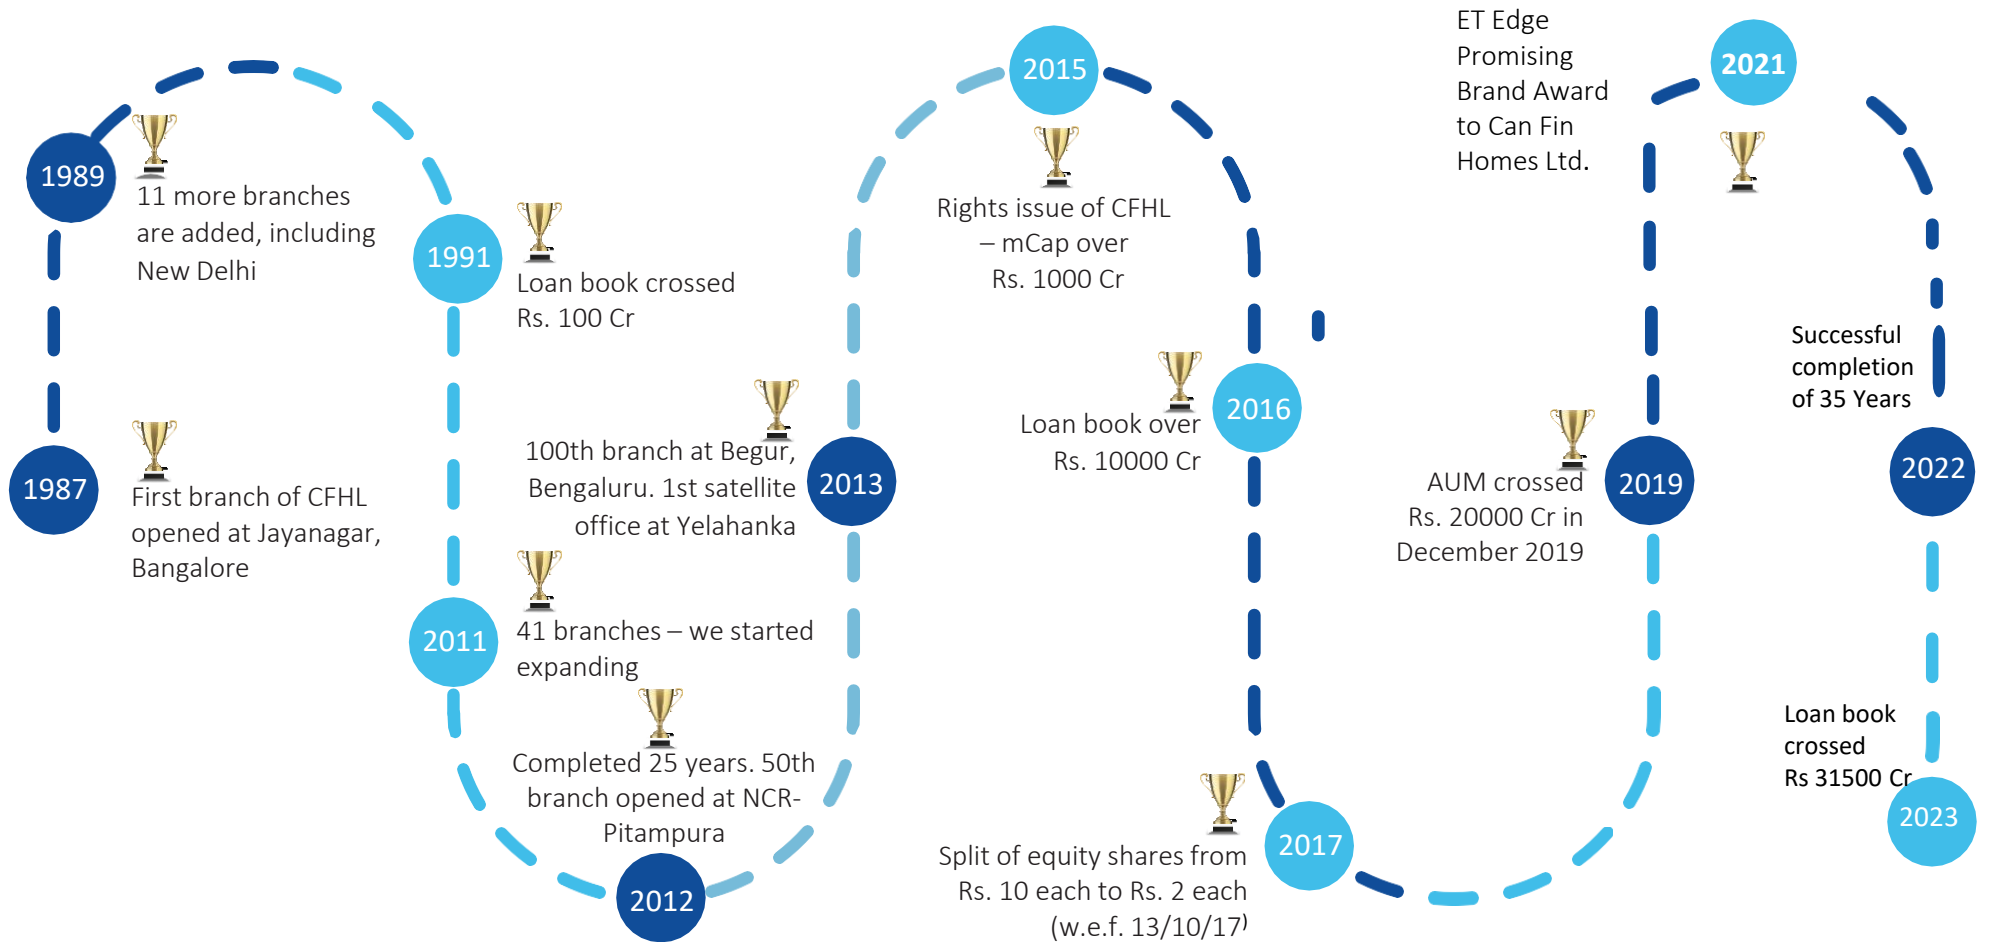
1987

First branch of CFHL opened at Jayanagar, Bangalore

1989

11 more branches are added, including New Delhi

1991

Loan book crossed Rs. 100 Cr

2011

41 branches – we started expanding

2012

Completed 25 years. 50th branch opened at NCR-Pitampura

2013

100th branch at Begur, Bengaluru. 1st satellite office at Yelahanka

2015

Rights issue of CFHL – mCap over Rs. 1000 Cr

2016

Loan book over Rs. 10000 Cr

2017

Split of equity shares from Rs. 10 each to Rs. 2 each (w.e.f. 13/10/17)

2019

AUM crossed Rs. 20000 Cr in December 2019

2021

ET Edge Promising Brand Award to Can Fin Homes Ltd.

2022

Successful completion of 35 Years

2023

Loan book crossed Rs 31500 Cr